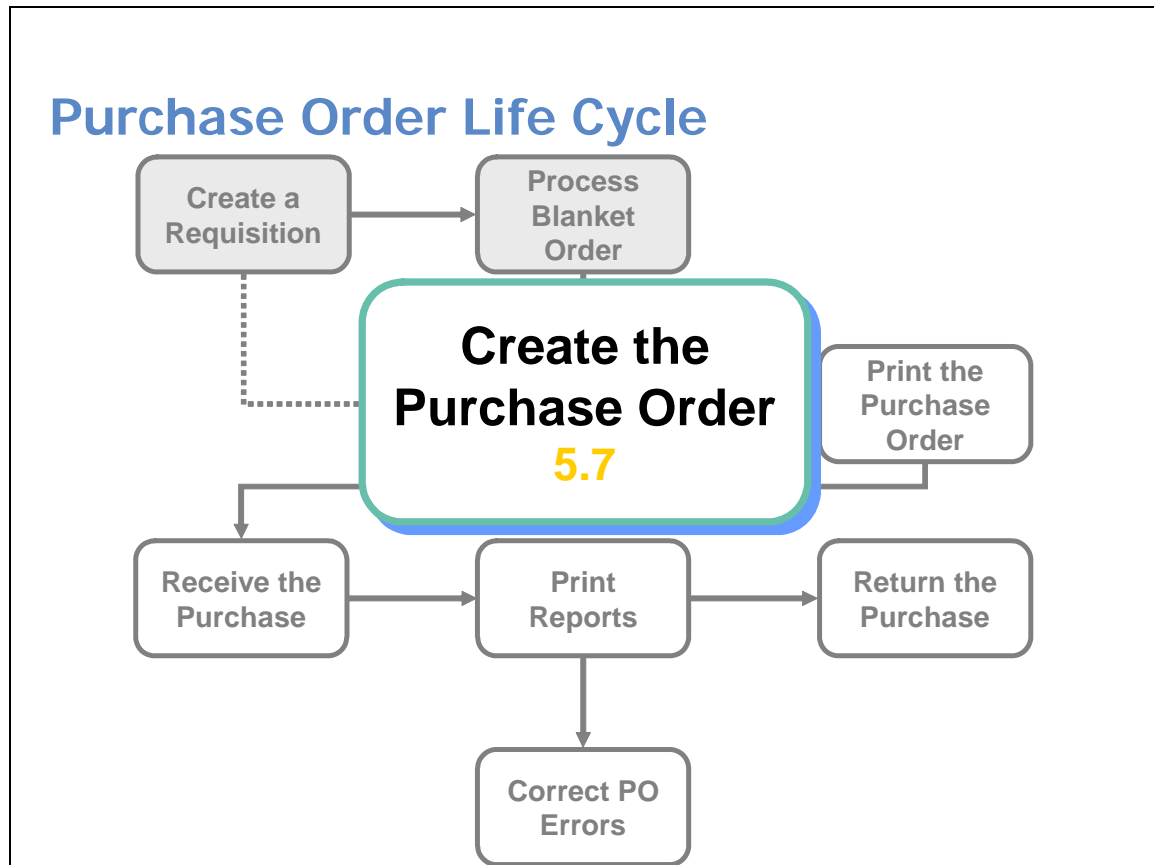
Purchase Order Life Cycle

Create a Requisition

Process Blanket Order

Create the Purchase Order
5.7

Print the Purchase Order

Receive the Purchase

Print Reports

Return the Purchase

Correct PO Errors